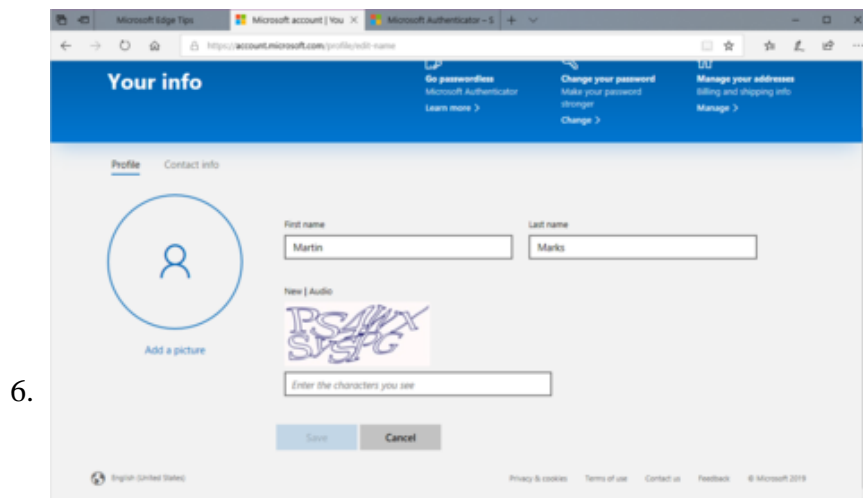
6.

Microsoft Edge Tips
Microsoft account | You ×
Microsoft Authenticator – S
https://account.microsoft.com/profile/edit-name

Your info

Go passwordless
Microsoft Authenticator
Learn more >

Change your password
Make your password stronger
Change >

Manage your addresses
Billing and shipping info
Manage >

Profile
Contact info

Add a picture

First name
Martin

Last name
Marks

New | Audio

PS4WX
SVSPG

Enter the characters you see

Save
Cancel

English (United States)

Privacy & cookies
Terms of use
Contact us
Feedback
© Microsoft 2019